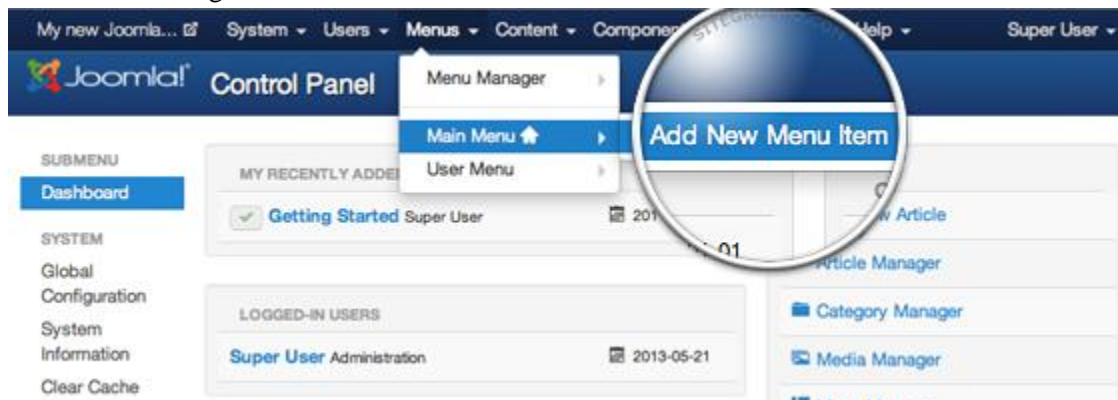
My new Joomla... System - Users - Menus - Content - Componen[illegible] Help - Super User -

Joomla! Control Panel

Menu Manager

Main Menu

User Menu

Add New Menu Item

SUBMENU

Dashboard

SYSTEM

Global Configuration

System Information

Clear Cache

MY RECENTLY ADDE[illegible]

Getting Started Super User 201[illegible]

01

LOGGED-IN USERS

Super User Administration 2013-05-21

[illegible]w Article

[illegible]rticle Manager

Category Manager

Media Manager